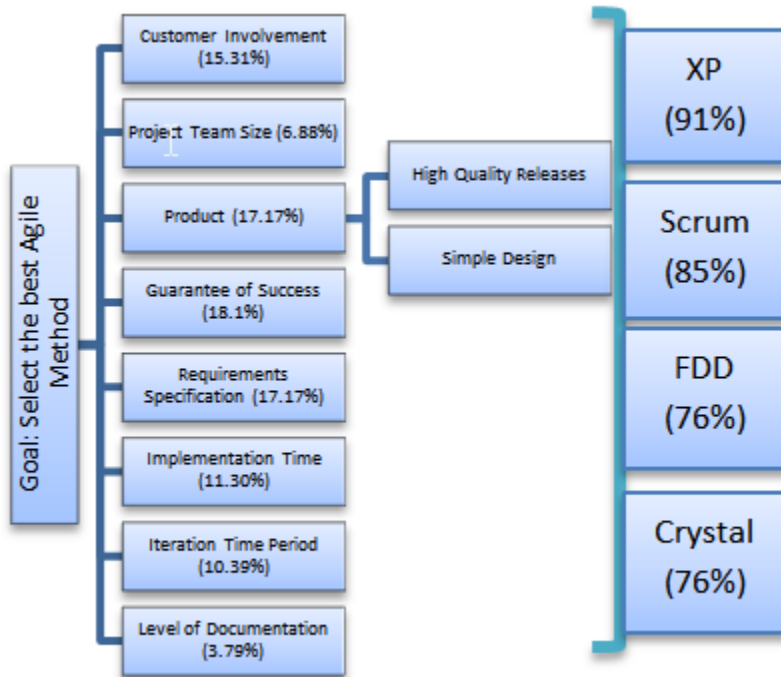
Goal: Select the best Agile Method

Customer Involvement (15.31%)

Project Team Size (6.88%)

Product (17.17%)

Guarantee of Success (18.1%)

Requirements Specification (17.17%)

Implementation Time (11.30%)

Iteration Time Period (10.39%)

Level of Documentation (3.79%)

High Quality Releases

Simple Design

XP (91%)

Scrum (85%)

FDD (76%)

Crystal (76%)